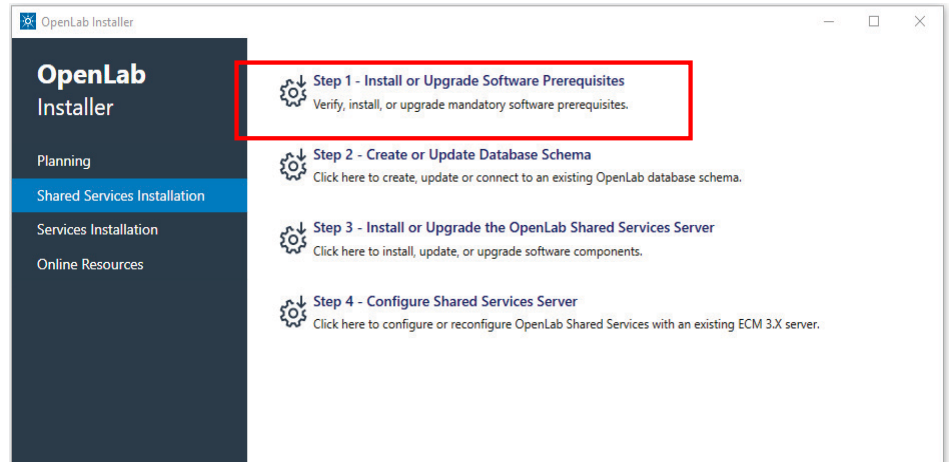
OpenLab Installer

OpenLab
Installer

Planning

Shared Services Installation

Services Installation

Online Resources

Step 1 - Install or Upgrade Software Prerequisites
Verify, install, or upgrade mandatory software prerequisites.

Step 2 - Create or Update Database Schema
Click here to create, update or connect to an existing OpenLab database schema.

Step 3 - Install or Upgrade the OpenLab Shared Services Server
Click here to install, update, or upgrade software components.

Step 4 - Configure Shared Services Server
Click here to configure or reconfigure OpenLab Shared Services with an existing ECM 3.X server.